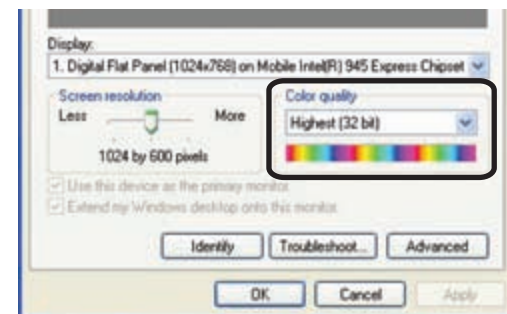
Display:
1. Digital Flat Panel (1024x768) on Mobile Intel(R) 945 Express Chipset

Screen resolution
Less
More
1024 by 600 pixels

Color quality
Highest (32 bit)

Use this device as the primary monitor
Extend my Windows desktop onto this monitor

Identify
Troubleshoot...
Advanced

OK
Cancel
Apply